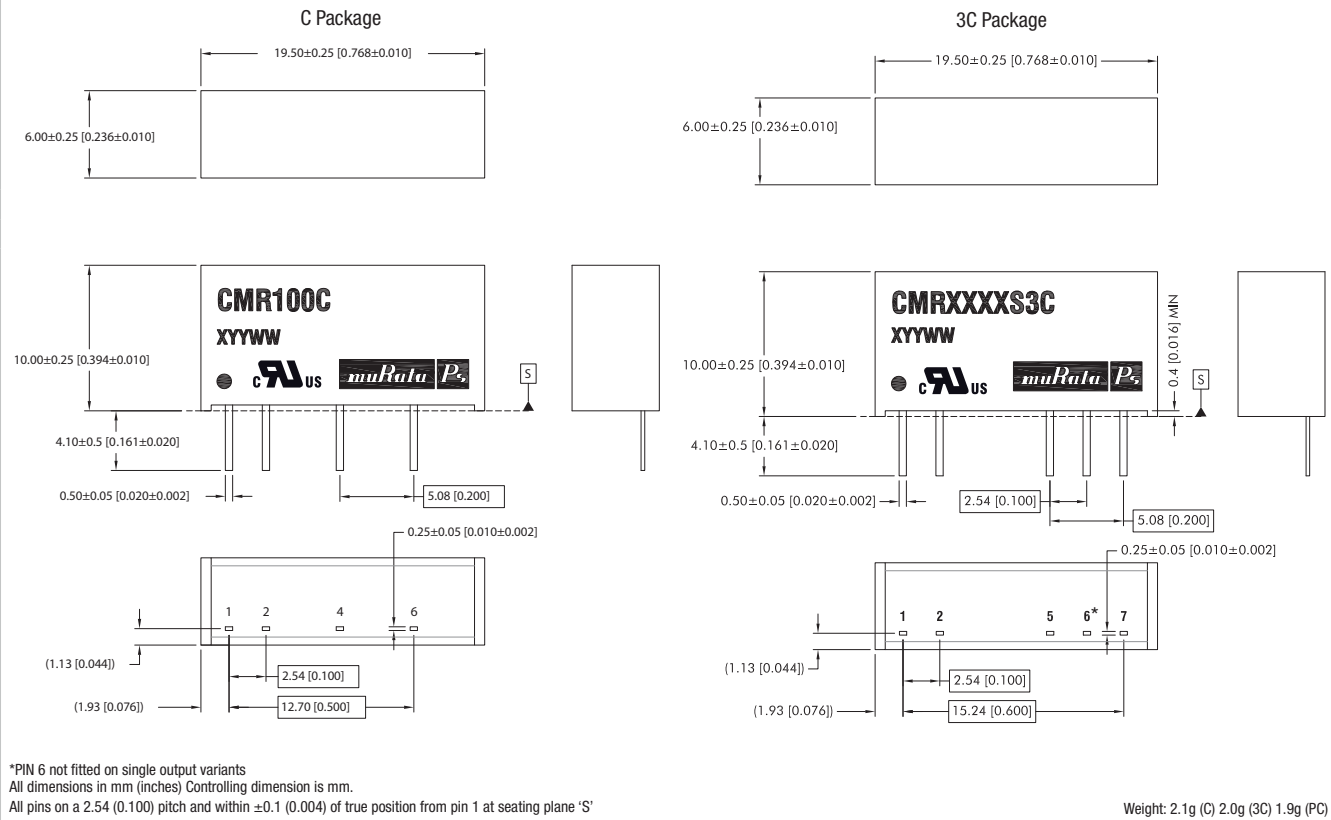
C Package

19.50±0.25 [0.768±0.010]

6.00±0.25 [0.236±0.010]

CMR100C
XYYWW
c US
muRata Ps

10.00±0.25 [0.394±0.010]

S

4.10±0.5 [0.161±0.020]

0.50±0.05 [0.020±0.002]

5.08 [0.200]

0.25±0.05 [0.010±0.002]

1 2 4 6

(1.13 [0.044])

2.54 [0.100]

(1.93 [0.076])

12.70 [0.500]

3C Package

19.50±0.25 [0.768±0.010]

6.00±0.25 [0.236±0.010]

CMRXXXXS3C
XYYWW
c US
muRata Ps

0.4 [0.016] MIN

10.00±0.25 [0.394±0.010]

S

4.10±0.5 [0.161±0.020]

0.50±0.05 [0.020±0.002]

2.54 [0.100]

5.08 [0.200]

0.25±0.05 [0.010±0.002]

1 2 5 6* 7

(1.13 [0.044])

2.54 [0.100]

(1.93 [0.076])

15.24 [0.600]

*PIN 6 not fitted on single output variants
All dimensions in mm (inches) Controlling dimension is mm.
All pins on a 2.54 (0.100) pitch and within ±0.1 (0.004) of true position from pin 1 at seating plane 'S'

Weight: 2.1g (C) 2.0g (3C) 1.9g (PC)